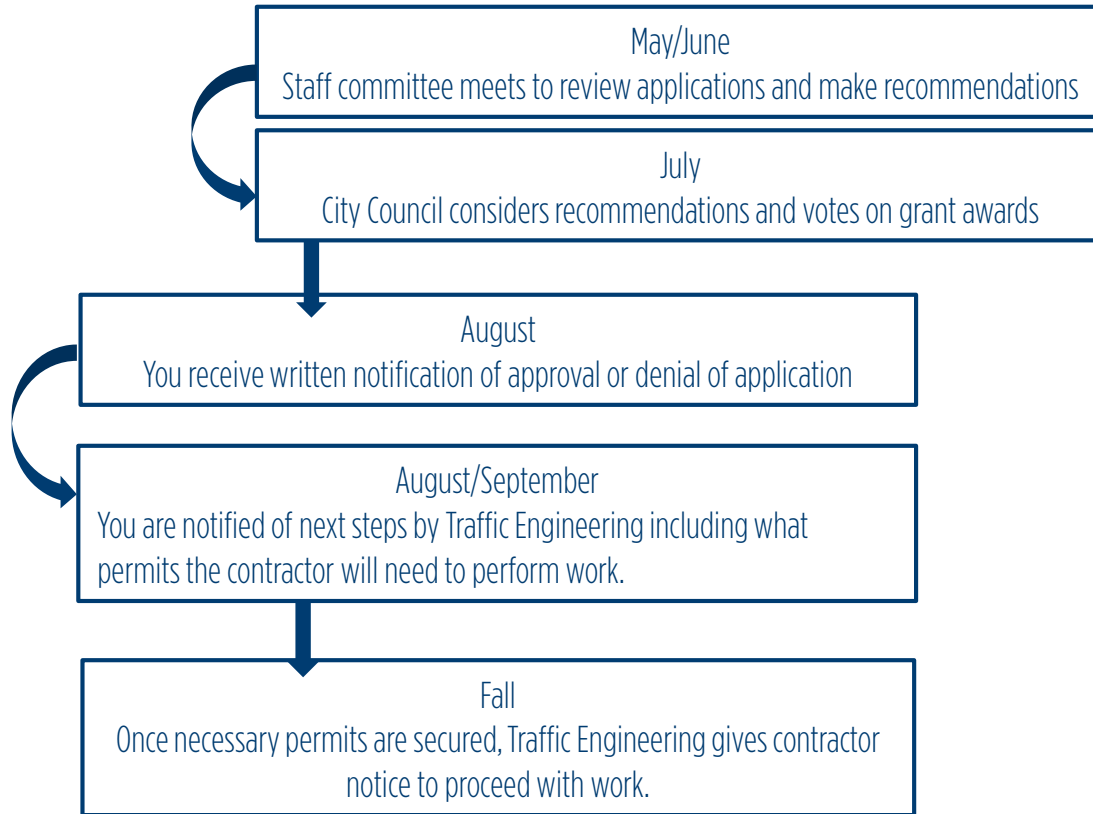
May/June
Staff committee meets to review applications and make recommendations

July
City Council considers recommendations and votes on grant awards

August
You receive written notification of approval or denial of application

August/September
You are notified of next steps by Traffic Engineering including what permits the contractor will need to perform work.

Fall
Once necessary permits are secured, Traffic Engineering gives contractor notice to proceed with work.